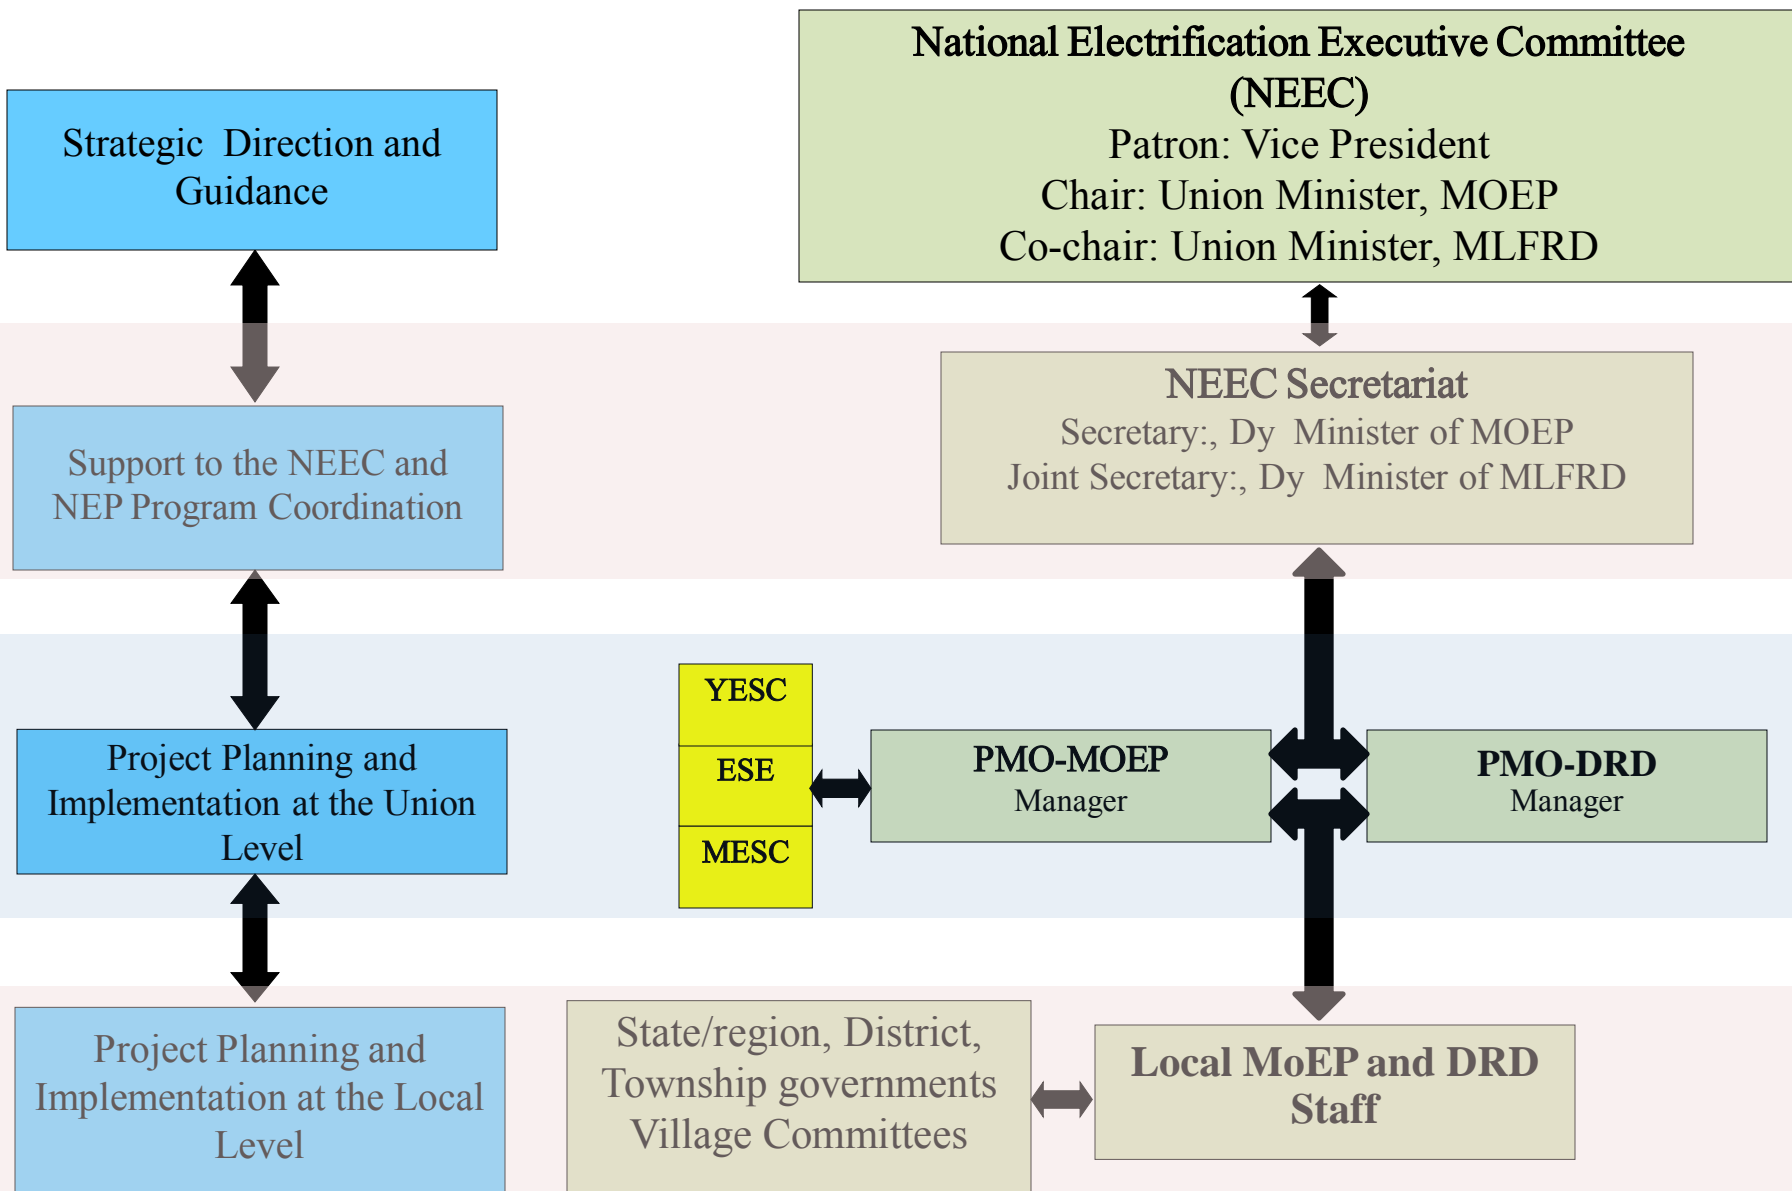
Strategic Direction and Guidance

National Electrification Executive Committee (NEEC)
Patron: Vice President
Chair: Union Minister, MOEP
Co-chair: Union Minister, MLFRD

Support to the NEEC and NEP Program Coordination

NEEC Secretariat
Secretary:, Dy Minister of MOEP
Joint Secretary:, Dy Minister of MLFRD

Project Planning and Implementation at the Union Level

YESC
ESE
MESC

PMO-MOEP
Manager

PMO-DRD
Manager

Project Planning and Implementation at the Local Level

State/region, District, Township governments Village Committees

Local MoEP and DRD Staff